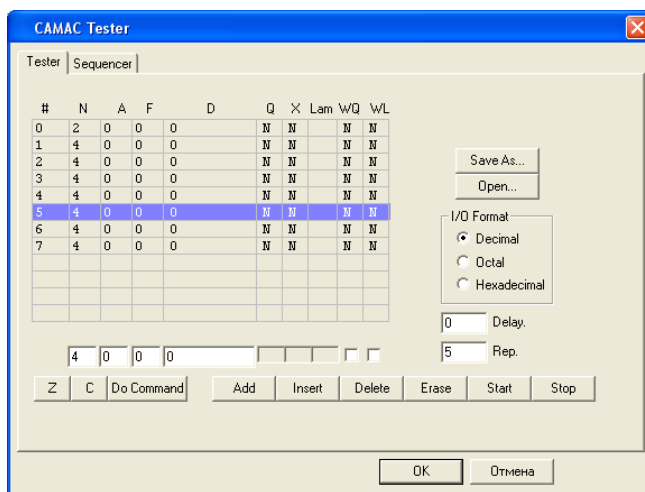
CAMAC Tester

Tester | Sequencer

| # | N | A | F | D | Q | X | Lam | WQ | WL |
|---|---|---|---|---|---|---|---|---|---|
| 0 | 2 | 0 | 0 | 0 | N | N | | N | N |
| 1 | 4 | 0 | 0 | 0 | N | N | | N | N |
| 2 | 4 | 0 | 0 | 0 | N | N | | N | N |
| 3 | 4 | 0 | 0 | 0 | N | N | | N | N |
| 4 | 4 | 0 | 0 | 0 | N | N | | N | N |
| 5 | 4 | 0 | 0 | 0 | N | N | | N | N |
| 6 | 4 | 0 | 0 | 0 | N | N | | N | N |
| 7 | 4 | 0 | 0 | 0 | N | N | | N | N |

Save As...
Open...

I/O Format
Decimal
Octal
Hexadecimal

0 Delay.
5 Rep.

4 0 0 0

Z C Do Command Add Insert Delete Erase Start Stop

OK Отмена